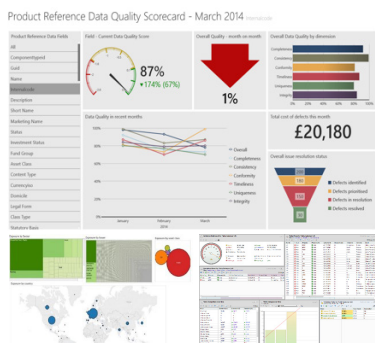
Product Reference Data Quality Scorecard - March 2014

Product Reference Data Fields

All
ComponentIgrid
Isuid
Name
Description
Short Name
Marketing Name
Status
Investment Status
Fund Group
Asset Class
Content Type
Currencies
Domicile
Legal Form
Class Type

Field - Current Data Quality Score

87%

+174% (67%)

Overall Quality - month on month

1%

Overall Data Quality by dimension

Completeness
Consistency
Conformity
Timeliness
Uniqueness
Integrity

Data Quality in recent months

100%
80%
60%
40%
20%
0%

January
February
March
2014

Overall
Completeness
Consistency
Conformity
Timeliness
Uniqueness
Integrity

Total cost of defects this month

£20,180

Overall issue resolution status

Defects identified
Defects prioritised
Defects in resolution
Defects resolved